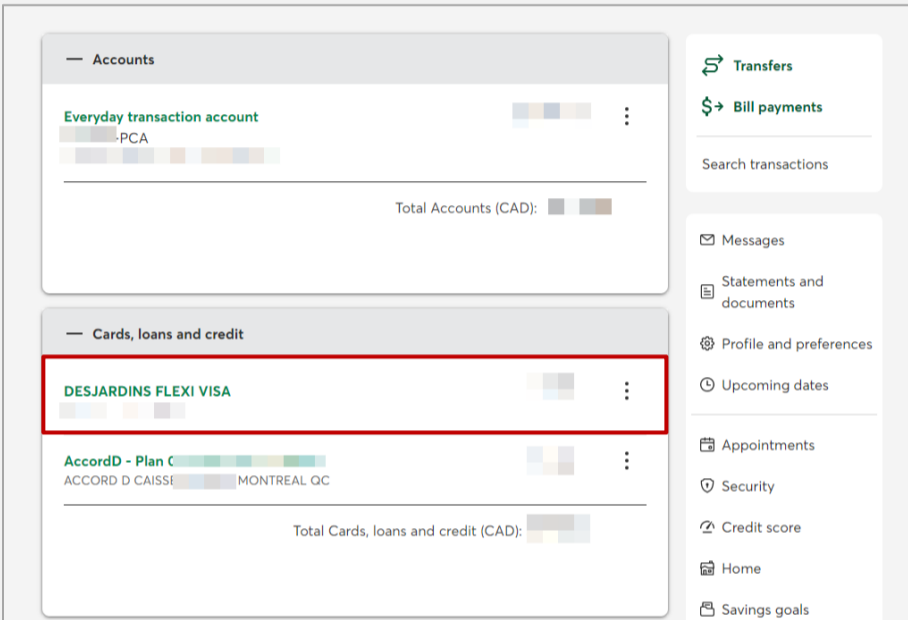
— Accounts

Everyday transaction account
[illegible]-PCA
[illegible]

Total Accounts (CAD): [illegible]

— Cards, loans and credit

DESJARDINS FLEXI VISA
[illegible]

AccordD - Plan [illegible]
ACCORD D CAISS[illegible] MONTREAL QC

Total Cards, loans and credit (CAD): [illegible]

Transfers
Bill payments

Search transactions

Messages
Statements and documents
Profile and preferences
Upcoming dates

Appointments
Security
Credit score
Home
Savings goals